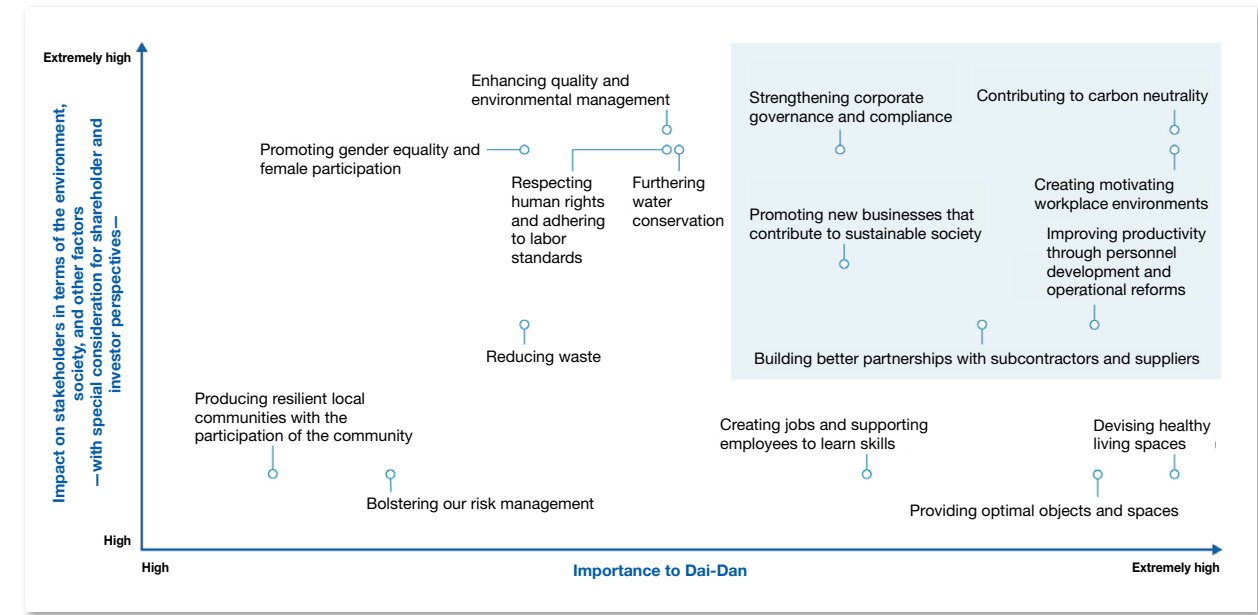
Extremely high

Impact on stakeholders in terms of the environment, society, and other factors —with special consideration for shareholder and investor perspectives—

High

Enhancing quality and environmental management

Promoting gender equality and female participation

Respecting human rights and adhering to labor standards

Furthering water conservation

Strengthening corporate governance and compliance

Contributing to carbon neutrality

Creating motivating workplace environments

Promoting new businesses that contribute to sustainable society

Improving productivity through personnel development and operational reforms

Reducing waste

Building better partnerships with subcontractors and suppliers

Producing resilient local communities with the participation of the community

Bolstering our risk management

Creating jobs and supporting employees to learn skills

Devising healthy living spaces

Providing optimal objects and spaces

High

Importance to Dai-Dan

Extremely high